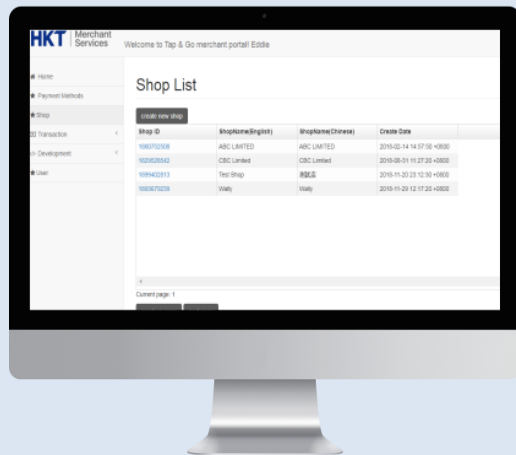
HKT Merchant Services

Welcome to Tap & Go merchant portal! Eddie

Home
Payment Methods
Shop
Transaction
Development
User

Shop List

create new shop

| Shop ID | ShopName(English) | ShopName(Chinese) | Create Date |
|---|---|---|---|
| 1080732508 | ABC LIMITED | ABC LIMITED | 2018-02-14 14:57:00 +0800 |
| 1020026543 | CBC Limited | CBC Limited | 2018-08-31 11:27:20 +0800 |
| 1059402913 | Test Shop | 測試店 | 2018-11-20 23:12:50 +0800 |
| 1080670239 | Wally | Wally | 2018-11-29 12:17:20 +0800 |

Current page: 1